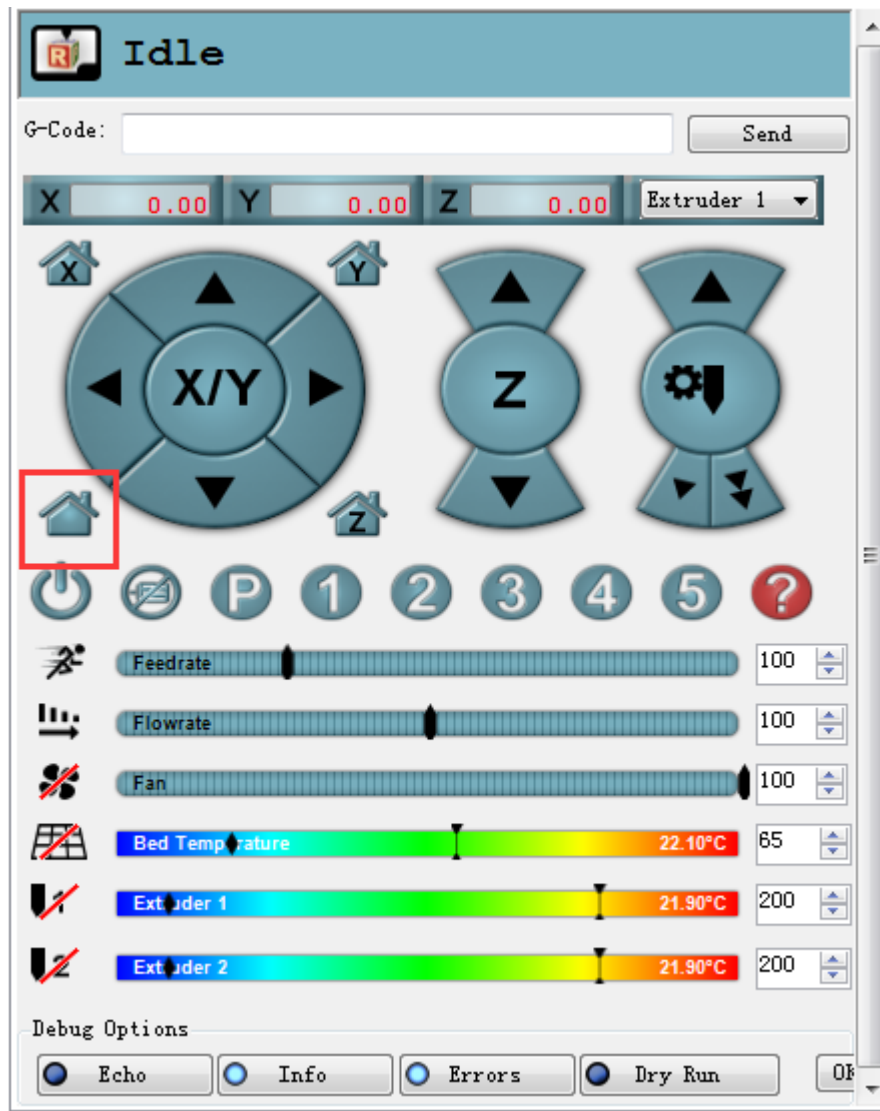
Idle

G-Code: Send

X 0.00 Y 0.00 Z 0.00 Extruder 1

X Y

X/Y

Z

Z

P 1 2 3 4 5 ?

Feedrate 100

Flowrate 100

Fan 100

Bed Temperature 22.10°C 65

Extruder 1 21.90°C 200

Extruder 2 21.90°C 200

Debug Options

Echo Info Errors Dry Run O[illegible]